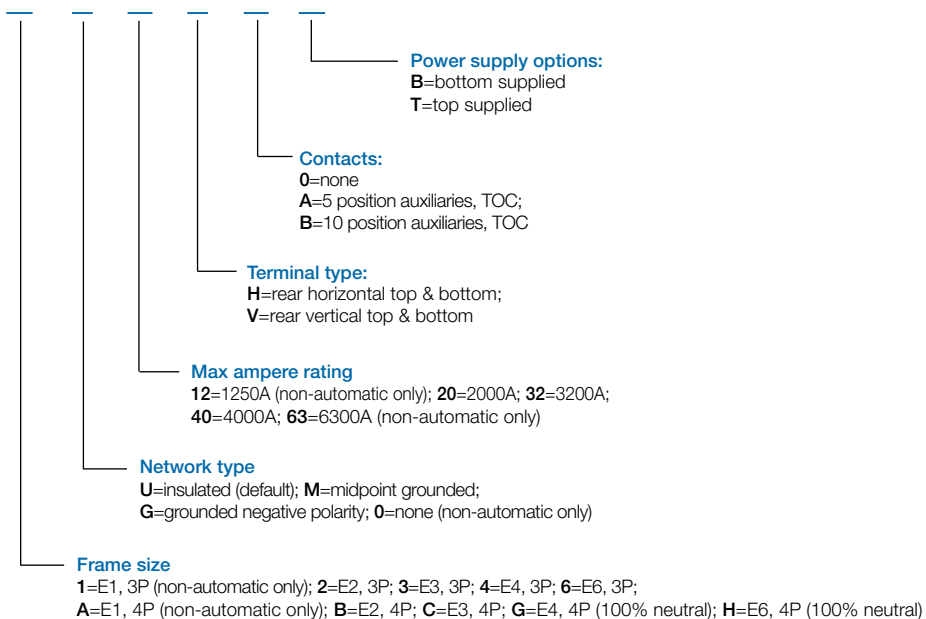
Power supply options:
B=bottom supplied
T=top supplied

Contacts:
0=none
A=5 position auxiliaries, TOC;
B=10 position auxiliaries, TOC

Terminal type:
H=rear horizontal top & bottom;
V=rear vertical top & bottom

Max ampere rating
12=1250A (non-automatic only); 20=2000A; 32=3200A;
40=4000A; 63=6300A (non-automatic only)

Network type
U=insulated (default); M=midpoint grounded;
G=grounded negative polarity; 0=none (non-automatic only)

Frame size
1=E1, 3P (non-automatic only); 2=E2, 3P; 3=E3, 3P; 4=E4, 3P; 6=E6, 3P;
A=E1, 4P (non-automatic only); B=E2, 4P; C=E3, 4P; G=E4, 4P (100% neutral); H=E6, 4P (100% neutral)